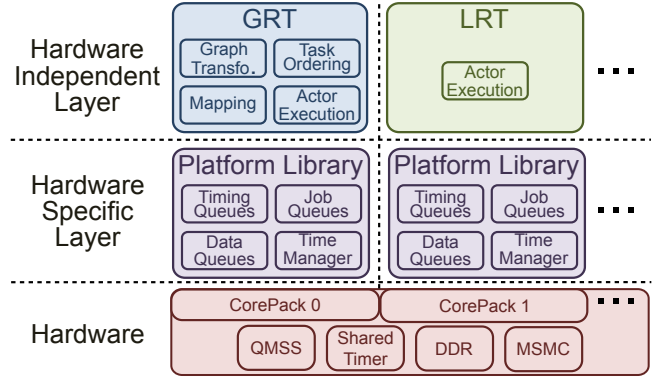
Hardware Independent Layer

GRT

Graph Transfo.

Task Ordering

Mapping

Actor Execution

LRT

Actor Execution

...

Hardware Specific Layer

Platform Library

Timing Queues

Job Queues

Data Queues

Time Manager

Platform Library

Timing Queues

Job Queues

Data Queues

Time Manager

...

Hardware

CorePack 0

CorePack 1

...

QMSS

Shared Timer

DDR

MSMC